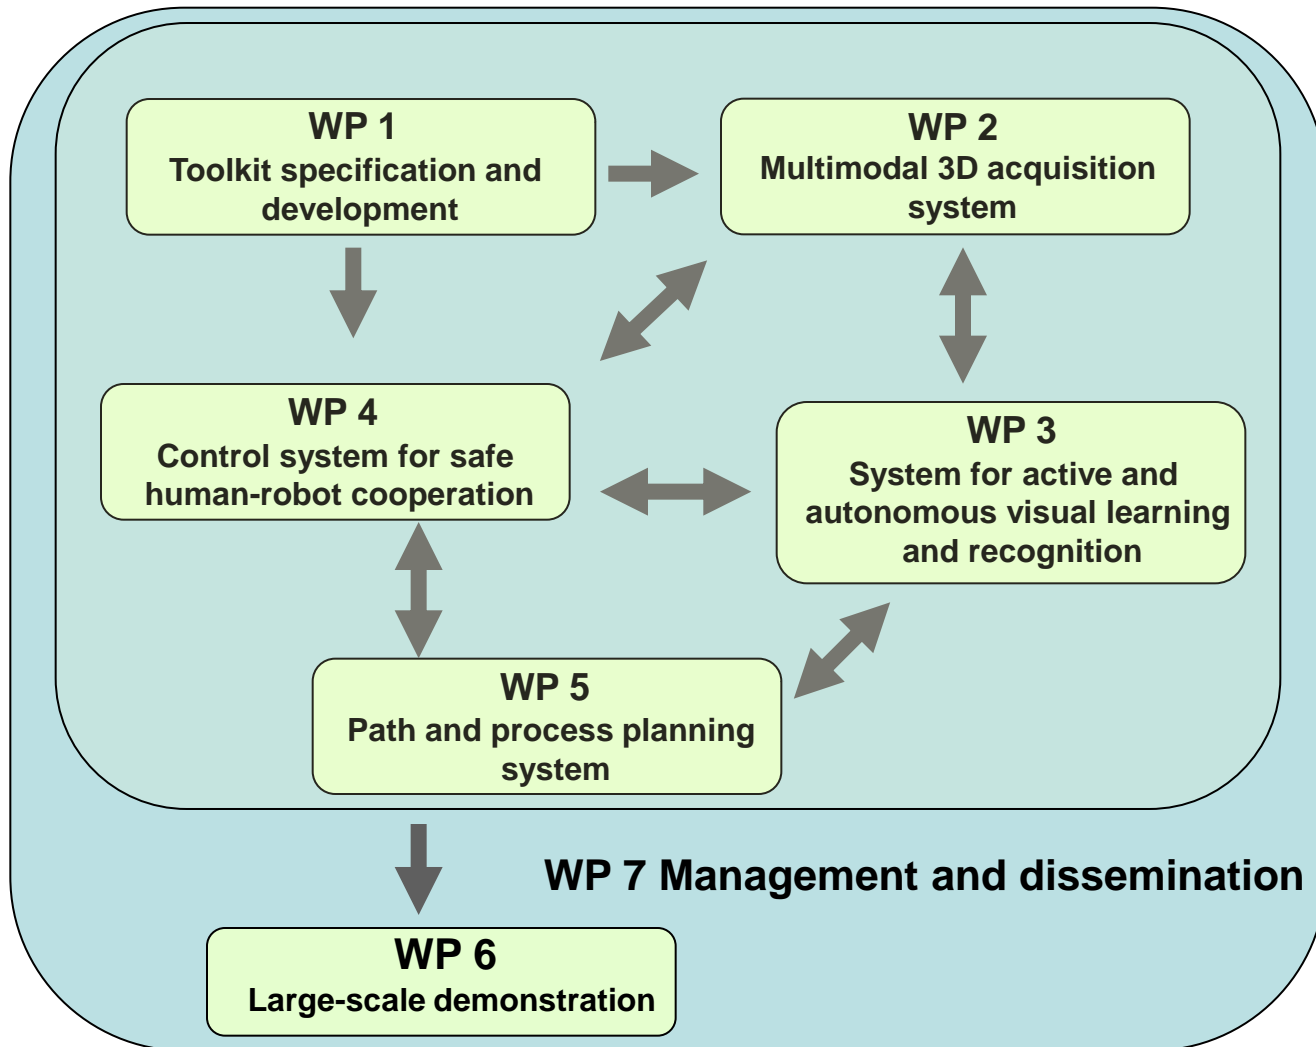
WP 1
Toolkit specification and development

WP 2
Multimodal 3D acquisition system

WP 4
Control system for safe human-robot cooperation

WP 3
System for active and autonomous visual learning and recognition

WP 5
Path and process planning system

WP 7 Management and dissemination

WP 6
Large-scale demonstration